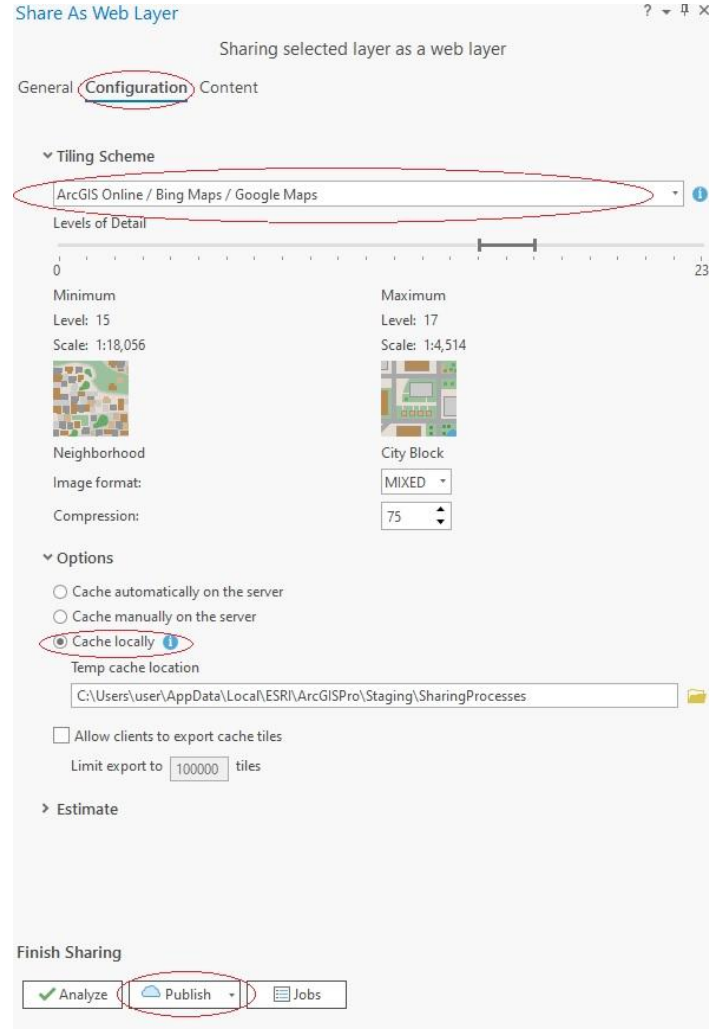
Share As Web Layer

? ▾ ✕

Sharing selected layer as a web layer

General Configuration Content

Tiling Scheme

ArcGIS Online / Bing Maps / Google Maps

Levels of Detail

0

23

Minimum
Level: 15
Scale: 1:18,056

Maximum
Level: 17
Scale: 1:4,514

Neighborhood

City Block

Image format:

MIXED

Compression:

75

Options

Cache automatically on the server

Cache manually on the server

Cache locally

Temp cache location

C:\Users\user\AppData\Local\ESRI\ArcGISPro\Staging\SharingProcesses

Allow clients to export cache tiles

Limit export to 100000 tiles

Estimate

Finish Sharing

Analyze

Publish

Jobs